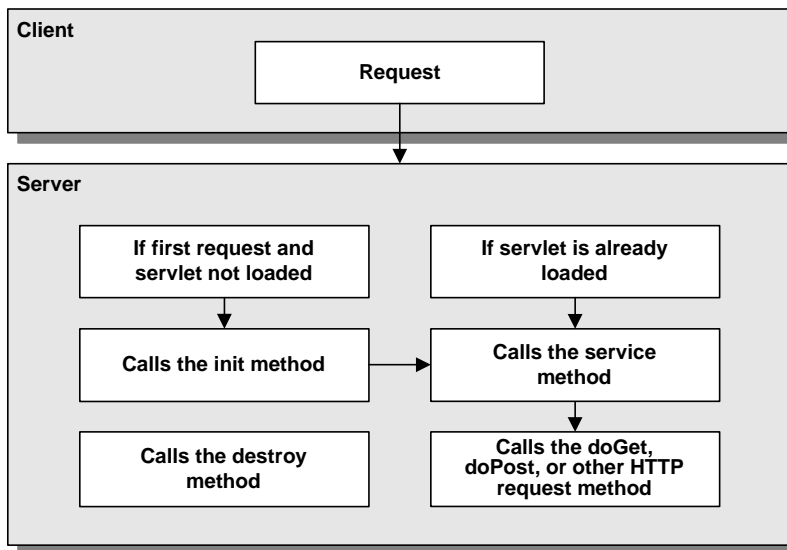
Client

Request

Server

If first request and servlet not loaded

If servlet is already loaded

Calls the init method

Calls the service method

Calls the destroy method

Calls the doGet, doPost, or other HTTP request method